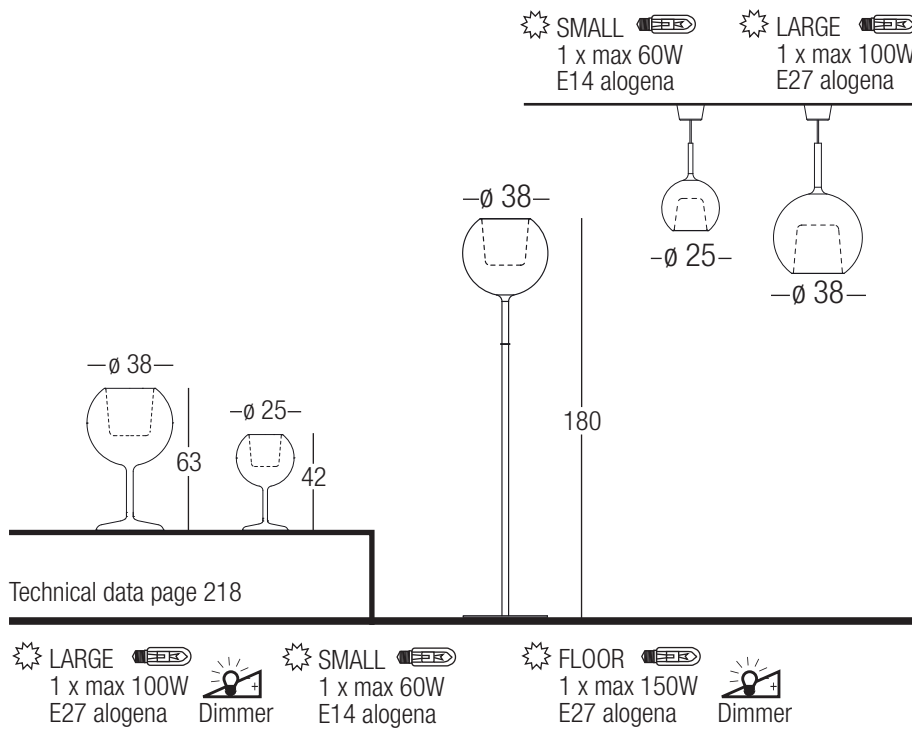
SMALL
1 x max 60W
E14 alogena

LARGE
1 x max 100W
E27 alogena

ø 38

ø 25

ø 38

ø 38

ø 25

63

42

180

Technical data page 218

LARGE
1 x max 100W
E27 alogena
Dimmer

SMALL
1 x max 60W
E14 alogena

FLOOR
1 x max 150W
E27 alogena
Dimmer